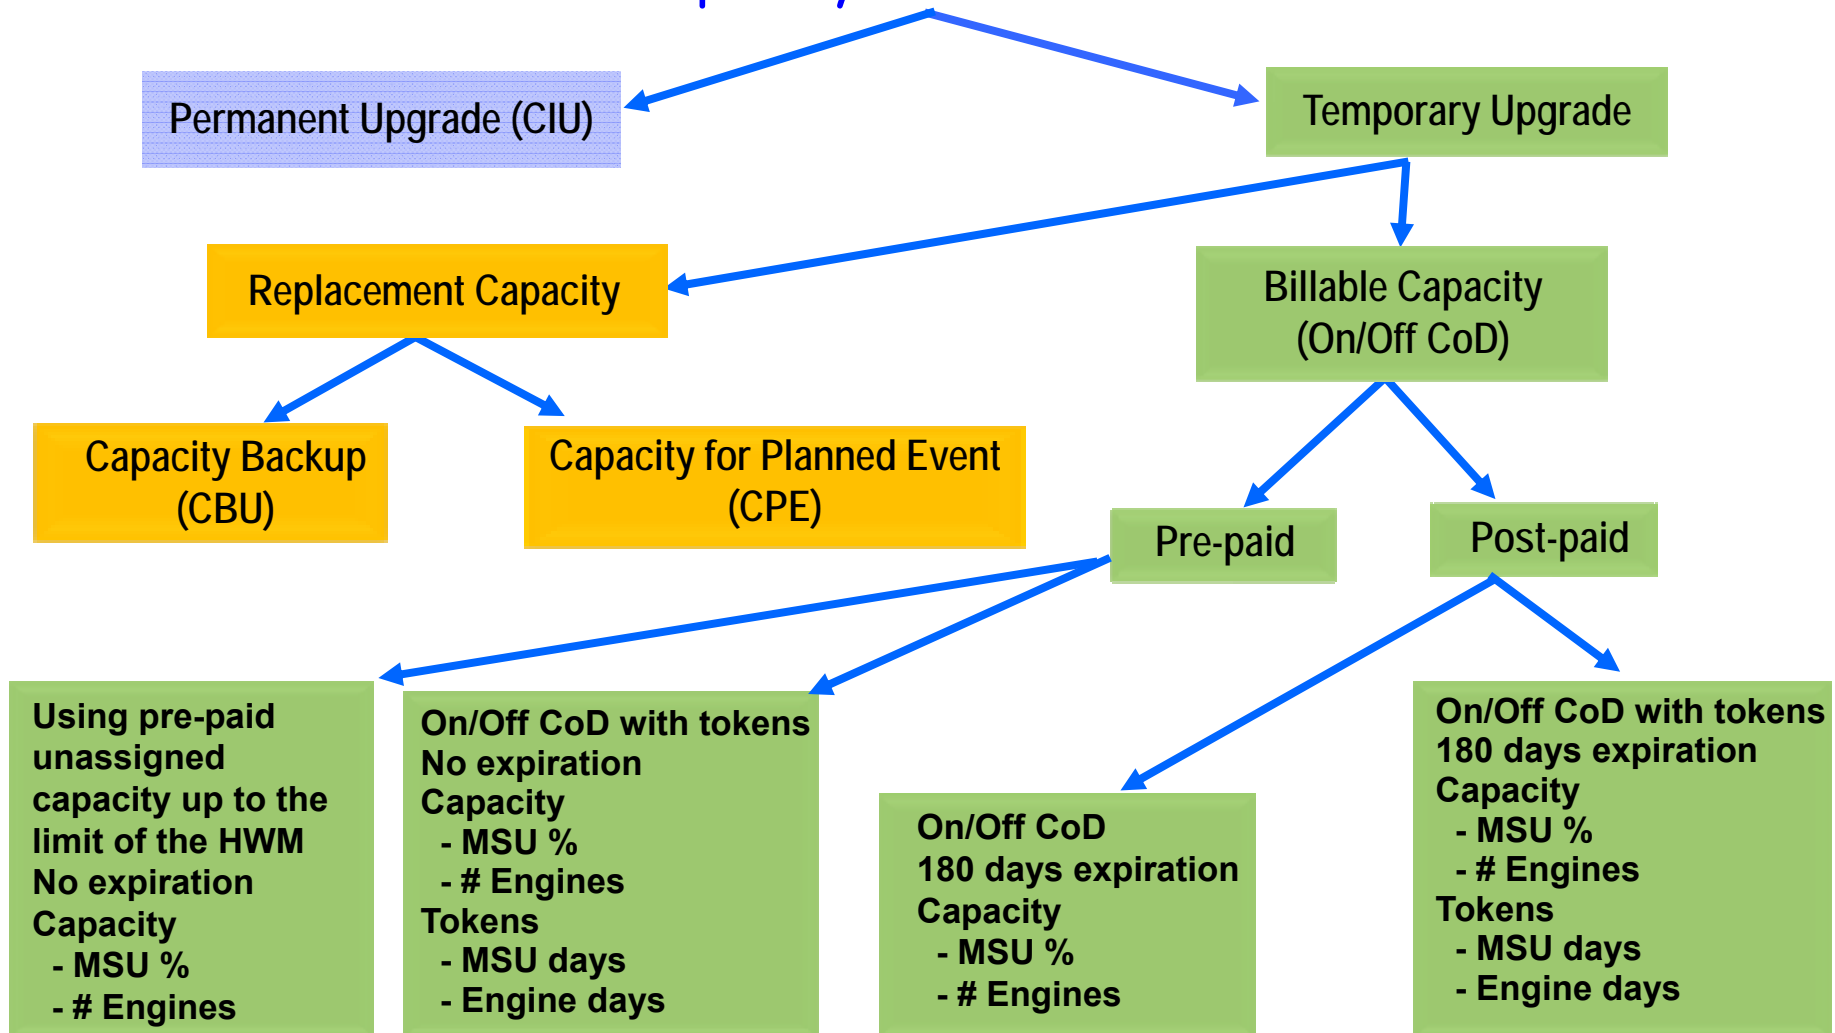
Permanent Upgrade (CIU)

Temporary Upgrade

Replacement Capacity

Billable Capacity (On/Off CoD)

Capacity Backup (CBU)

Capacity for Planned Event (CPE)

Pre-paid

Post-paid

Using pre-paid unassigned capacity up to the limit of the HWM
No expiration
Capacity
- MSU %
- # Engines

On/Off CoD with tokens
No expiration
Capacity
- MSU %
- # Engines
Tokens
- MSU days
- Engine days

On/Off CoD
180 days expiration
Capacity
- MSU %
- # Engines

On/Off CoD with tokens
180 days expiration
Capacity
- MSU %
- # Engines
Tokens
- MSU days
- Engine days